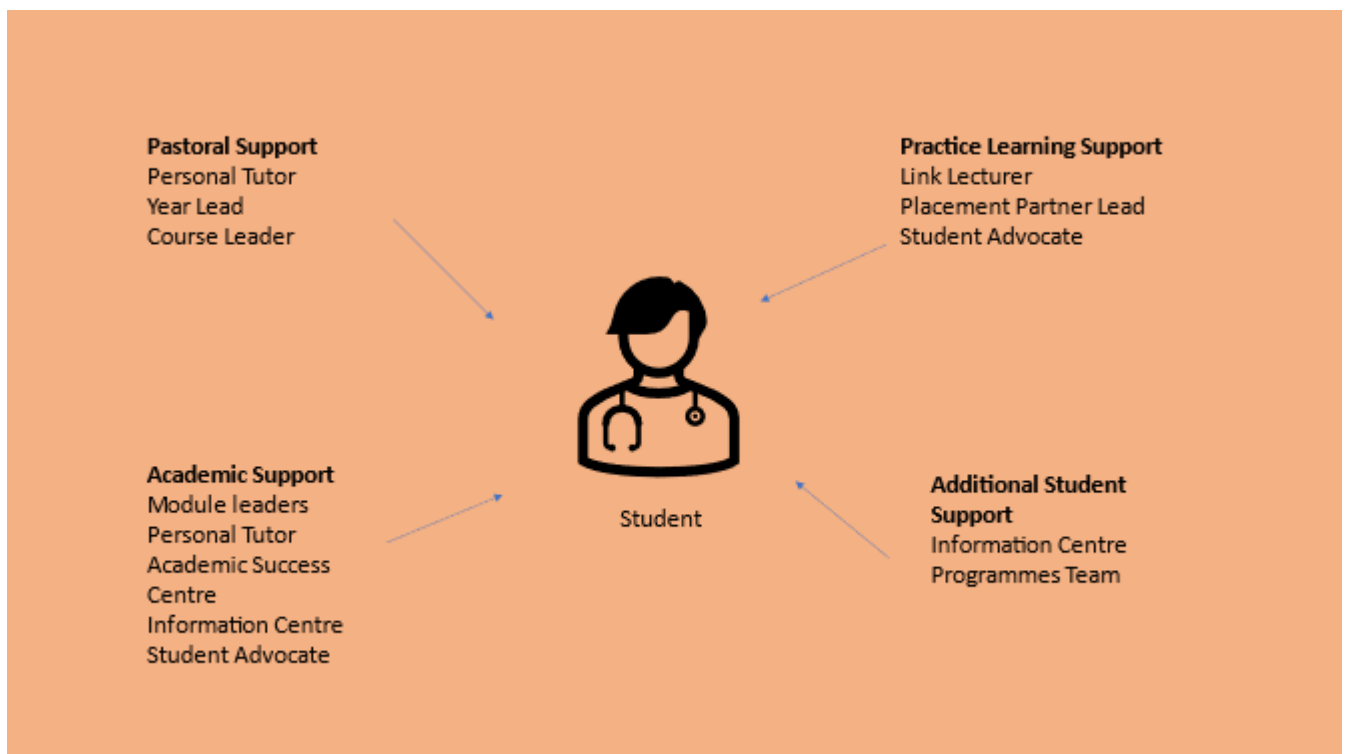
**Pastoral Support**
Personal Tutor
Year Lead
Course Leader

**Practice Learning Support**
Link Lecturer
Placement Partner Lead
Student Advocate

Student

**Academic Support**
Module leaders
Personal Tutor
Academic Success Centre
Information Centre
Student Advocate

**Additional Student Support**
Information Centre
Programmes Team